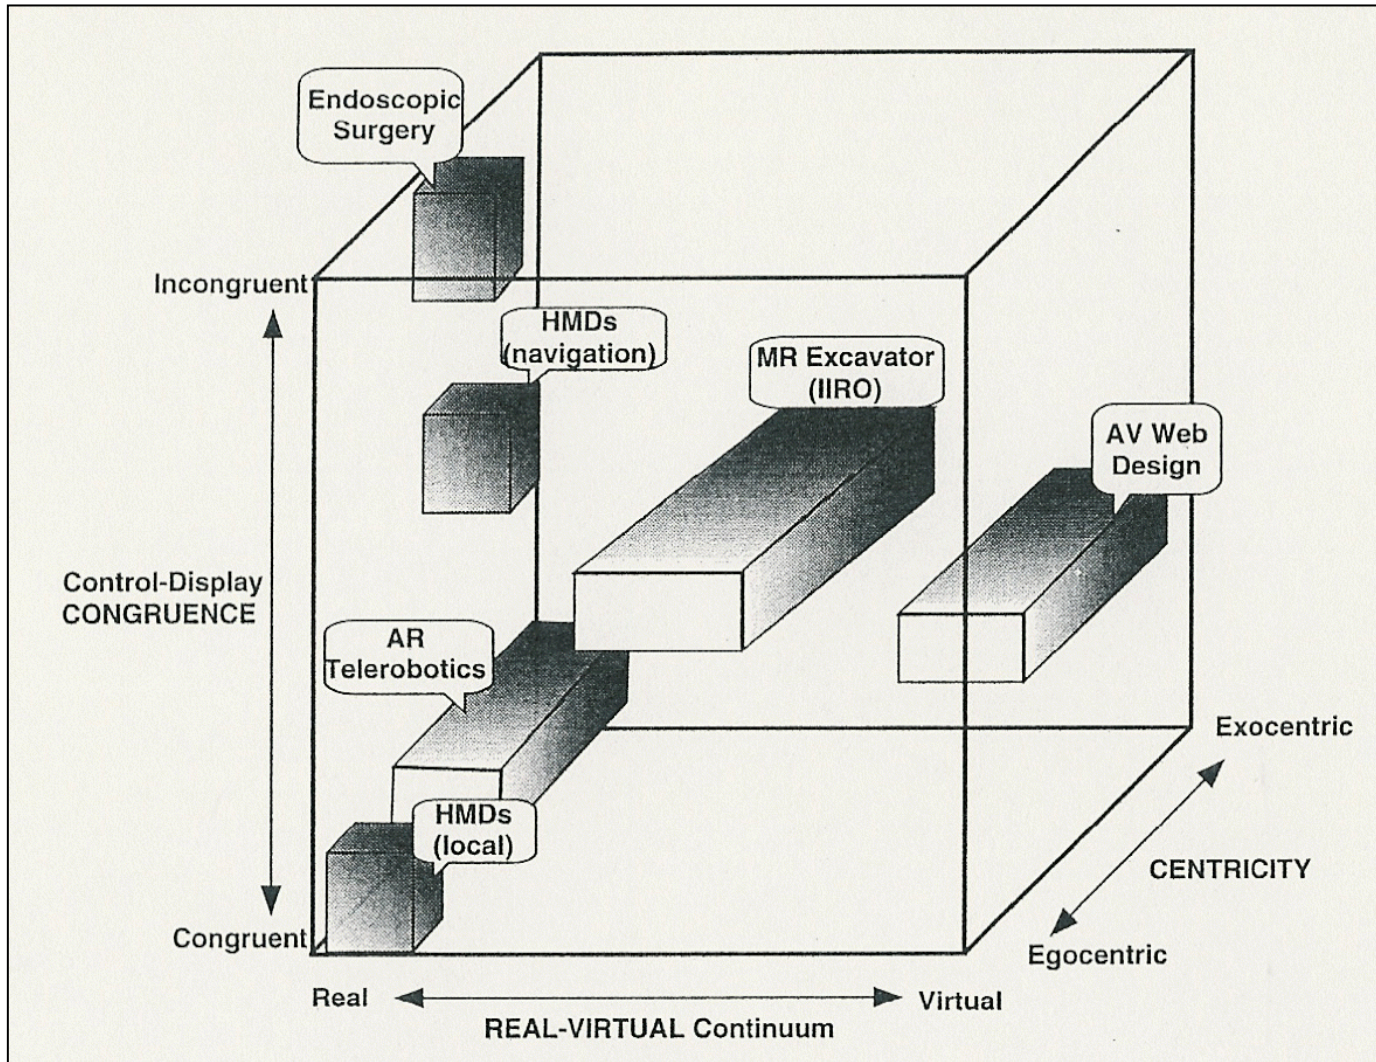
Endoscopic Surgery

Incongruent

HMDs (navigation)

MR Excavator (IIRO)

AV Web Design

Control-Display CONGRUENCE

AR Telerobotics

HMDs (local)

Congruent

Exocentric

CENTRICITY

Egocentric

Real

Virtual

REAL-VIRTUAL Continuum